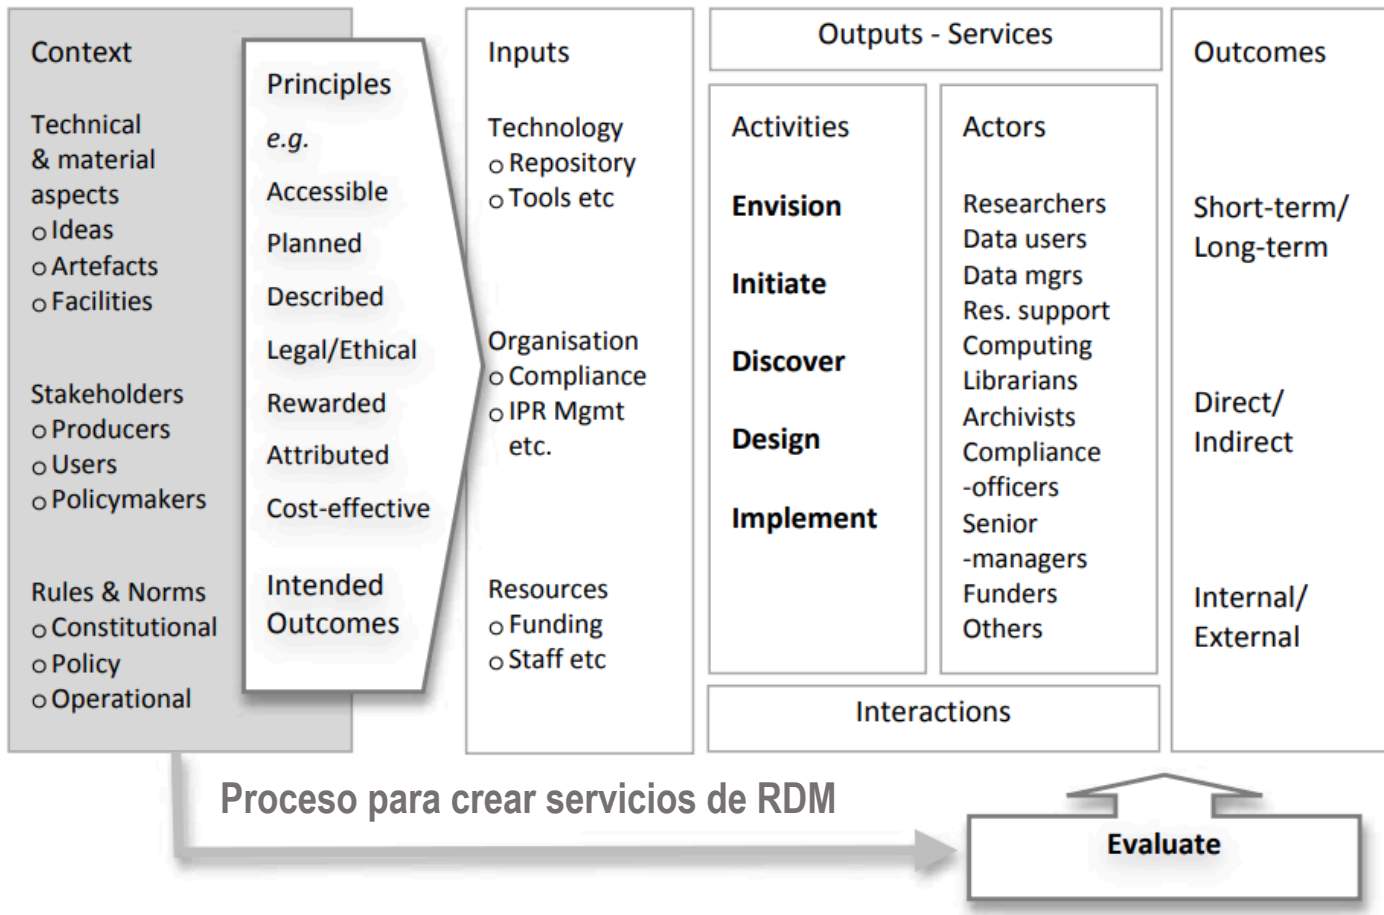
Context

Technical & material aspects
o Ideas
o Artefacts
o Facilities

Stakeholders
o Producers
o Users
o Policymakers

Rules & Norms
o Constitutional
o Policy
o Operational

Principles

e.g.

Accessible

Planned

Described

Legal/Ethical

Rewarded

Attributed

Cost-effective

Intended Outcomes

Inputs

Technology
o Repository
o Tools etc

Organisation
o Compliance
o IPR Mgmt
etc.

Resources
o Funding
o Staff etc

Outputs - Services

Activities

Envision

Initiate

Discover

Design

Implement

Actors

Researchers
Data users
Data mgrs
Res. support
Computing
Librarians
Archivists
Compliance -officers
Senior -managers
Funders
Others

Interactions

Outcomes

Short-term/ Long-term

Direct/ Indirect

Internal/ External

Proceso para crear servicios de RDM

Evaluate